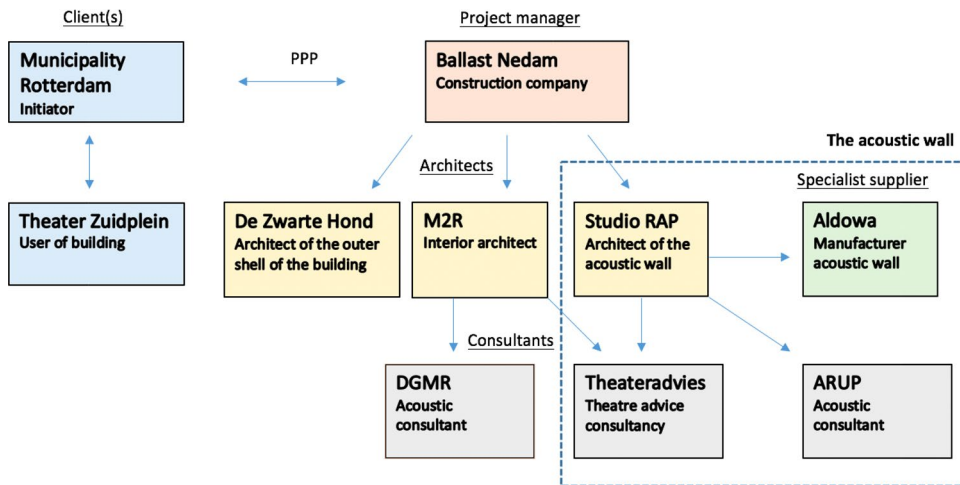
Client(s)

Project manager

Municipality Rotterdam
Initiator

PPP

Ballast Nedam
Construction company

The acoustic wall

Architects

Specialist supplier

Theater Zuidplein
User of building

De Zwarte Hond
Architect of the outer shell of the building

M2R
Interior architect

Studio RAP
Architect of the acoustic wall

Aldowa
Manufacturer acoustic wall

Consultants

DGMR
Acoustic consultant

Theateradvies
Theatre advice consultancy

ARUP
Acoustic consultant